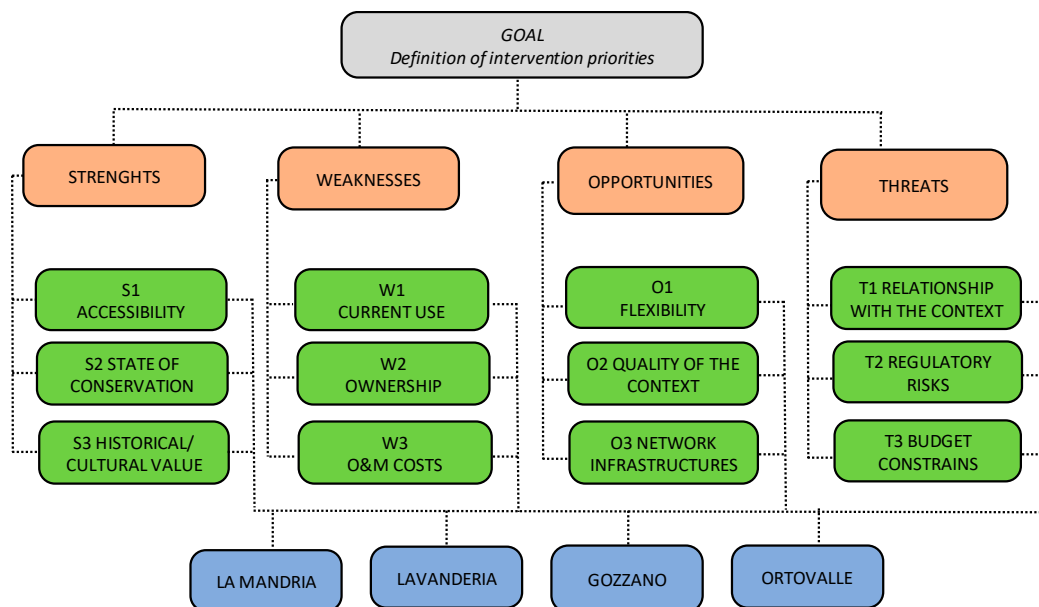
GOAL
Definition of intervention priorities

STRENGHTS

S1 ACCESSIBILITY

S2 STATE OF CONSERVATION

S3 HISTORICAL/ CULTURAL VALUE

WEAKNESSES

W1 CURRENT USE

W2 OWNERSHIP

W3 O&M COSTS

OPPORTUNITIES

O1 FLEXIBILITY

O2 QUALITY OF THE CONTEXT

O3 NETWORK INFRASTRUCTURES

THREATS

T1 RELATIONSHIP WITH THE CONTEXT

T2 REGULATORY RISKS

T3 BUDGET CONSTRAINS

LA MANDRIA

LAVANDERIA

GOZZANO

ORTOVALLE